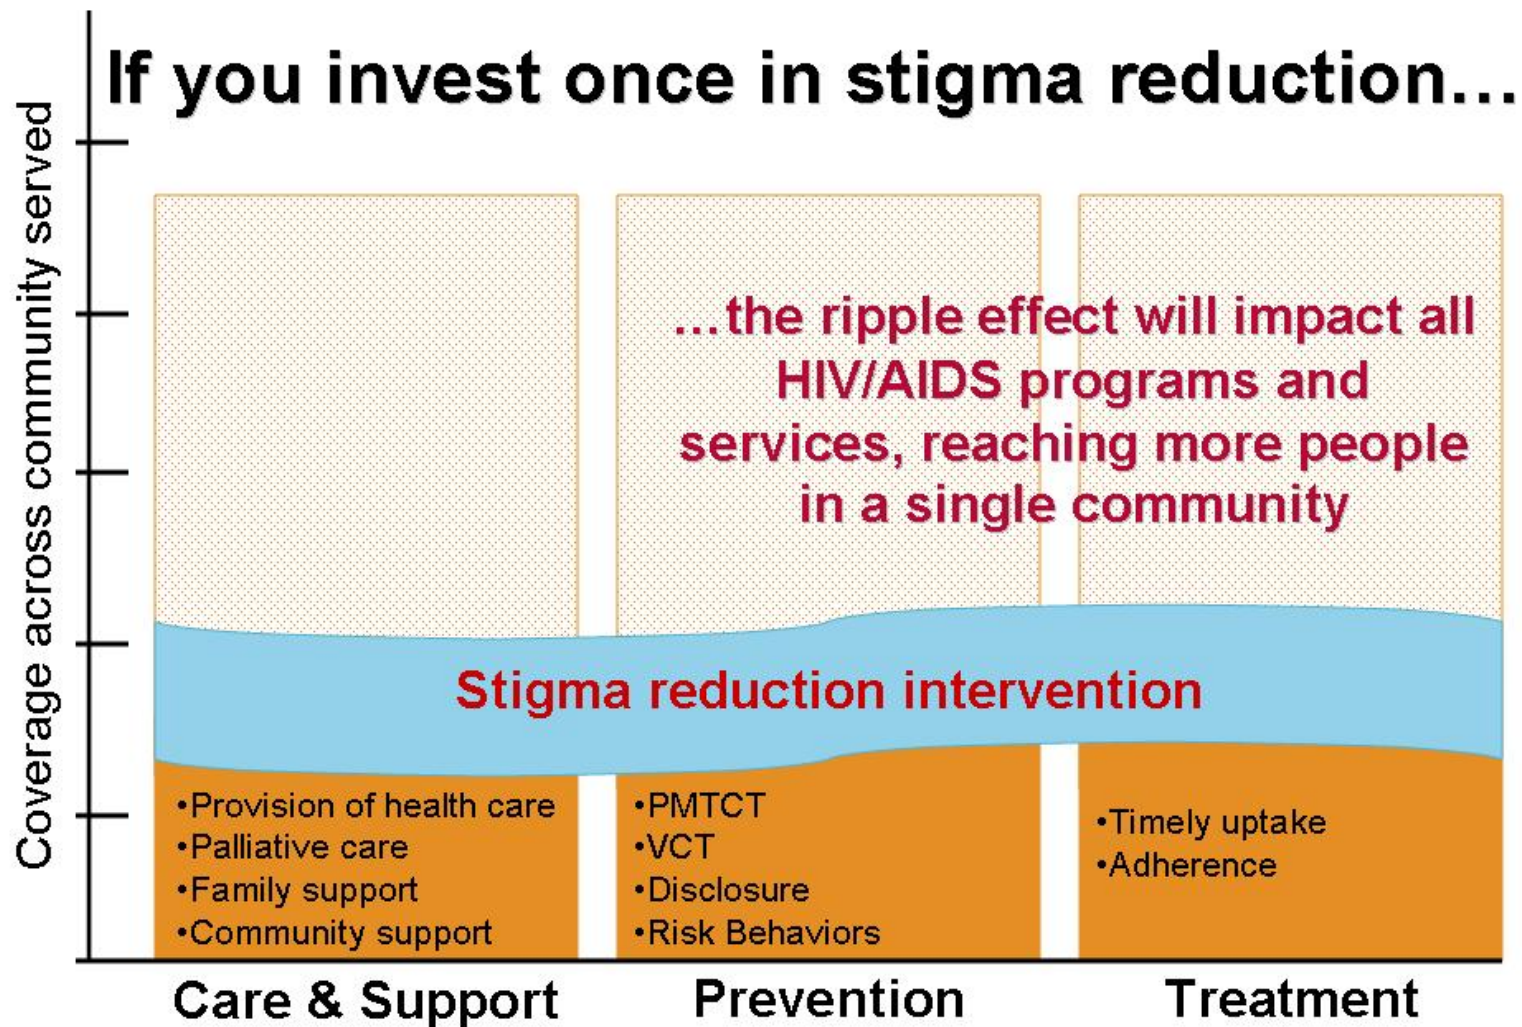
If you invest once in stigma reduction…

Coverage across community served

…the ripple effect will impact all HIV/AIDS programs and services, reaching more people in a single community

Stigma reduction intervention

•Provision of health care
•Palliative care
•Family support
•Community support

•PMTCT
•VCT
•Disclosure
•Risk Behaviors

•Timely uptake
•Adherence

Care & Support

Prevention

Treatment